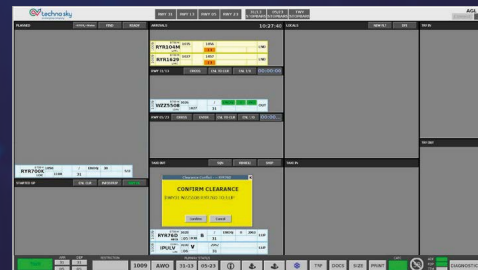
technosky

PLANNED
ARRIVALS 10:27:40
LOCALS
TAXI IN

RYR104M
RYR1629

RWY 31/13
WZZ5508

RYR700K

STARTED UP

RYR760
IPUUV

CONFIRM CLEARANCE

Confirm Cancel

1009 AWO 31-13 05-23

TAXI IN

TIM DOCS SIZE PRINT

DIAGNOSTIC